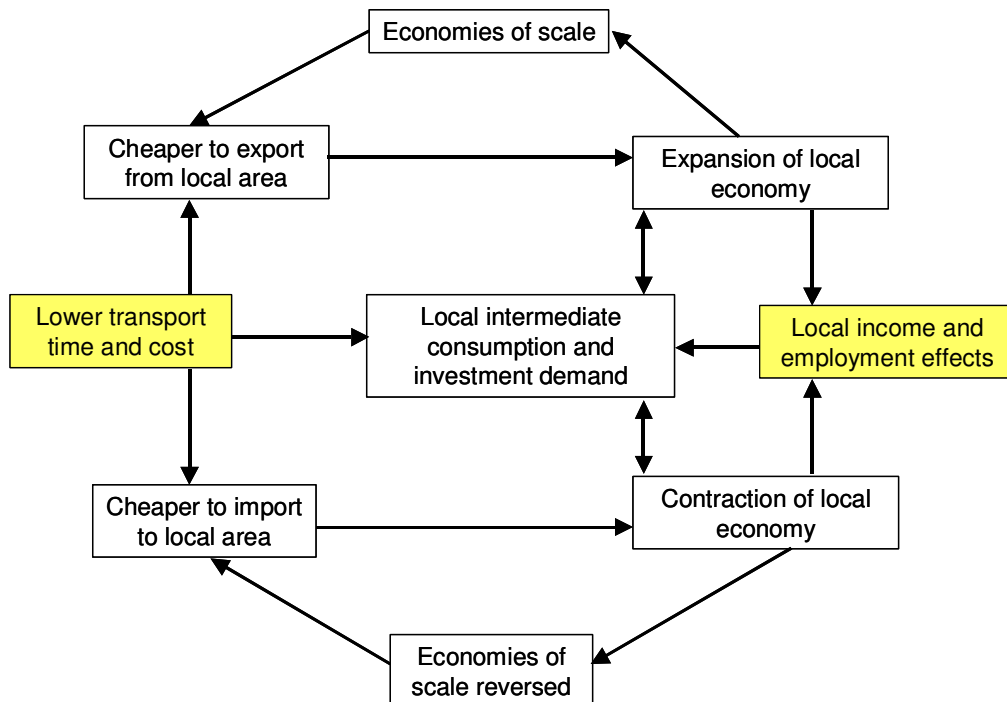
Economies of scale

Cheaper to export from local area

Expansion of local economy

Lower transport time and cost

Local intermediate consumption and investment demand

Local income and employment effects

Cheaper to import to local area

Contraction of local economy

Economies of scale reversed